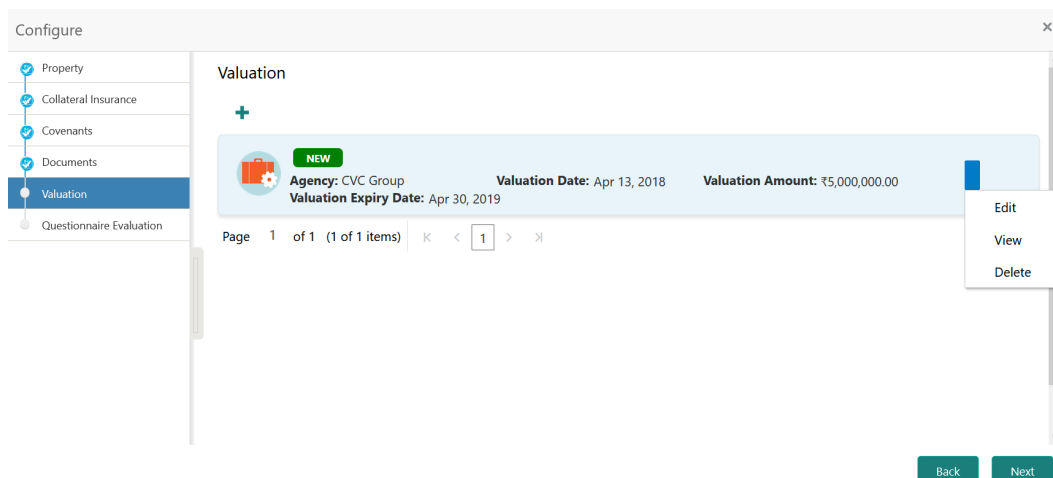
Configure

×

Property
Collateral Insurance
Covenants
Documents
Valuation
Questionnaire Evaluation

Valuation

+

NEW
Agency: CVC Group
Valuation Date: Apr 13, 2018
Valuation Amount: ₹5,000,000.00
Valuation Expiry Date: Apr 30, 2019

Edit
View
Delete

Page 1 of 1 (1 of 1 items) K < 1 > >I

Back
Next